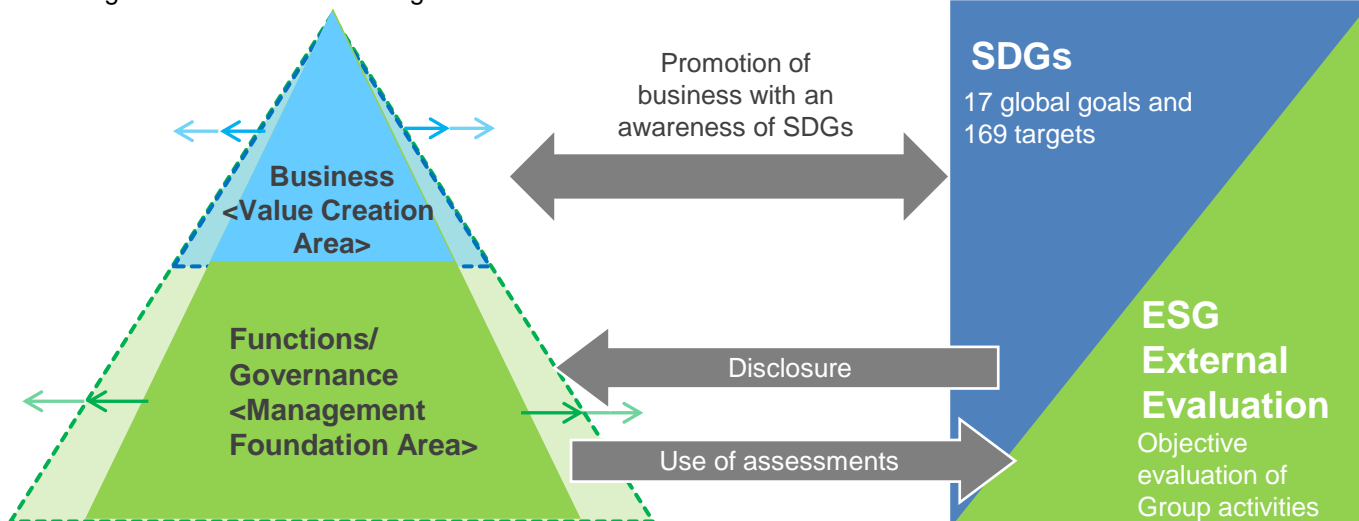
Business <Value Creation Area>

Functions/ Governance <Management Foundation Area>

Promotion of business with an awareness of SDGs

Disclosure

Use of assessments

SDGs
17 global goals and 169 targets

ESG External Evaluation
Objective evaluation of Group activities